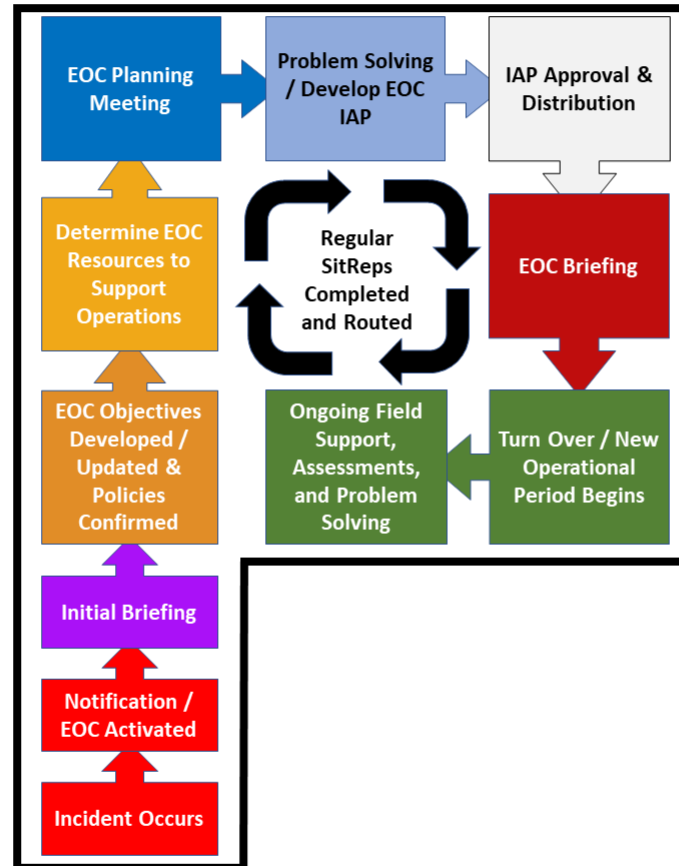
EOC Planning Meeting

Problem Solving / Develop EOC IAP

IAP Approval & Distribution

Determine EOC Resources to Support Operations

Regular SitReps Completed and Routed

EOC Briefing

EOC Objectives Developed / Updated & Policies Confirmed

Ongoing Field Support, Assessments, and Problem Solving

Turn Over / New Operational Period Begins

Initial Briefing

Notification / EOC Activated

Incident Occurs